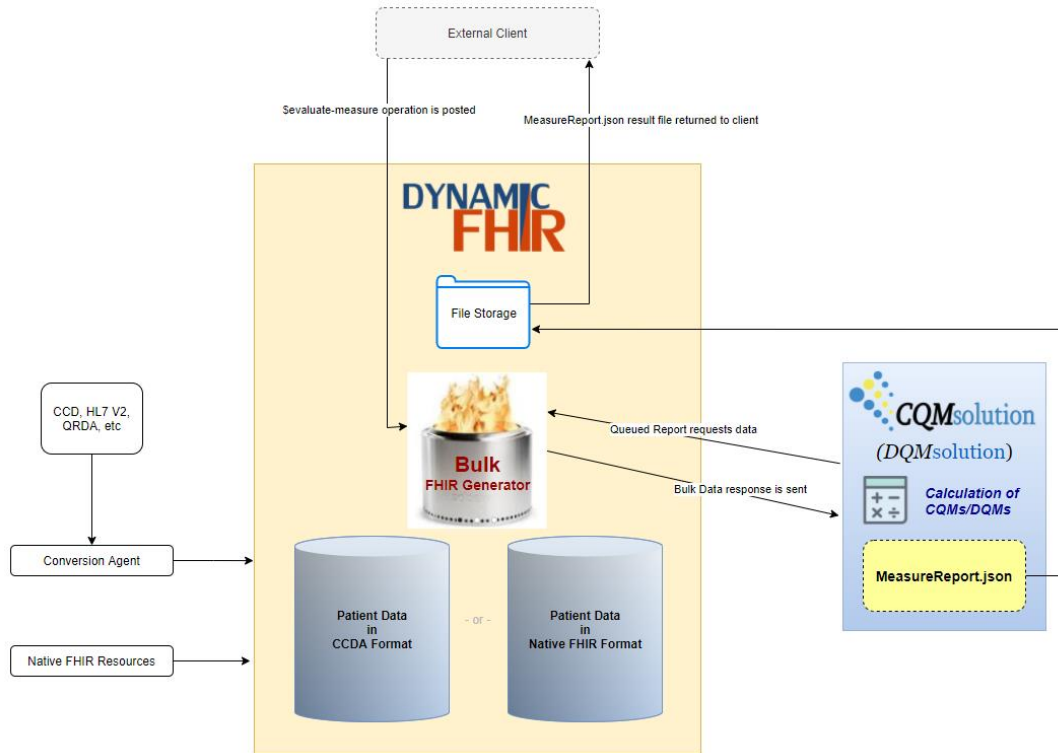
External Client

$evaluate-measure operation is posted

MeasureReport.json result file returned to client

DYNAMIC FHIR

File Storage

CCD, HL7 V2, QRDA, etc

Conversion Agent

Native FHIR Resources

Bulk
FHIR Generator

Queued Report requests data

Bulk Data response is sent

CQMsolution
(DQMsolution)

Calculation of CQMs/DQMs

MeasureReport.json

Patient Data in CCDA Format

- or -

Patient Data in Native FHIR Format